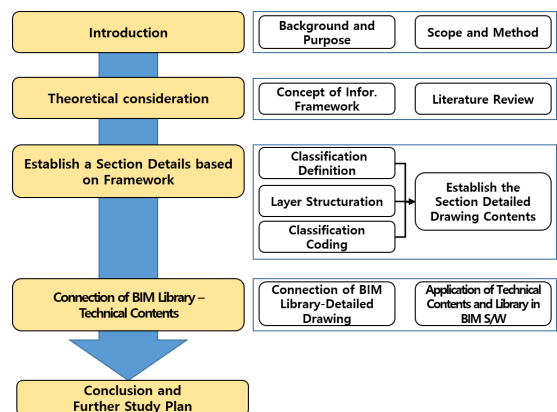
Introduction

Background and Purpose

Scope and Method

Theoretical consideration

Concept of Infor. Framework

Literature Review

Establish a Section Details based on Framework

Classification Definition

Layer Structuration

Classification Coding

Establish the Section Detailed Drawing Contents

Connection of BIM Library – Technical Contents

Connection of BIM Library-Detailed Drawing

Application of Technical Contents and Library in BIM S/W

Conclusion and Further Study Plan